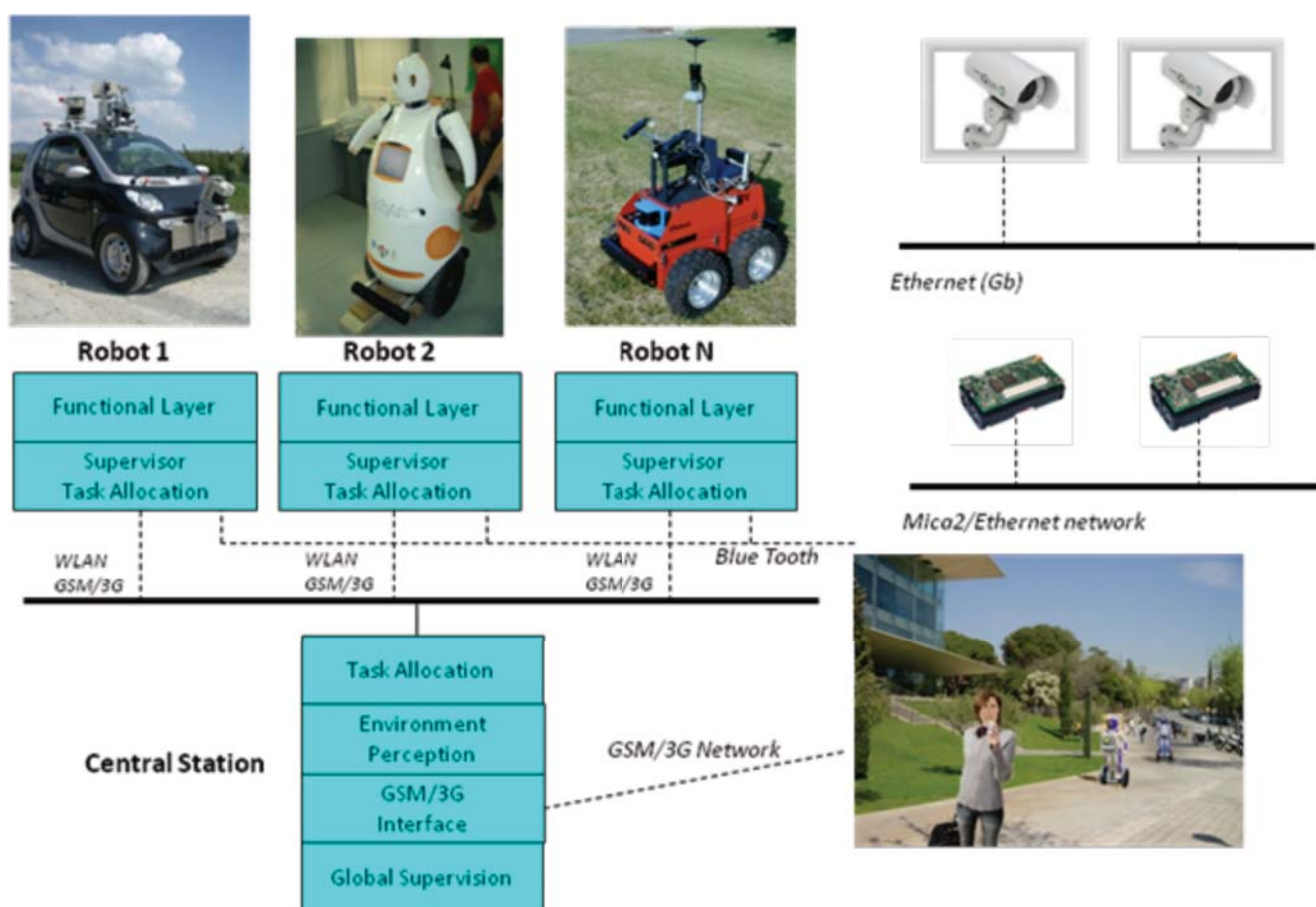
Robot 1
Robot 2
Robot N

Functional Layer
Supervisor Task Allocation

Functional Layer
Supervisor Task Allocation

Functional Layer
Supervisor Task Allocation

Ethernet (Gb)

Mica2/Ethernet network

WLAN GSM/3G
WLAN GSM/3G
WLAN GSM/3G
Blue Tooth

Task Allocation
Environment Perception
GSM/3G Interface
Global Supervision

Central Station

GSM/3G Network